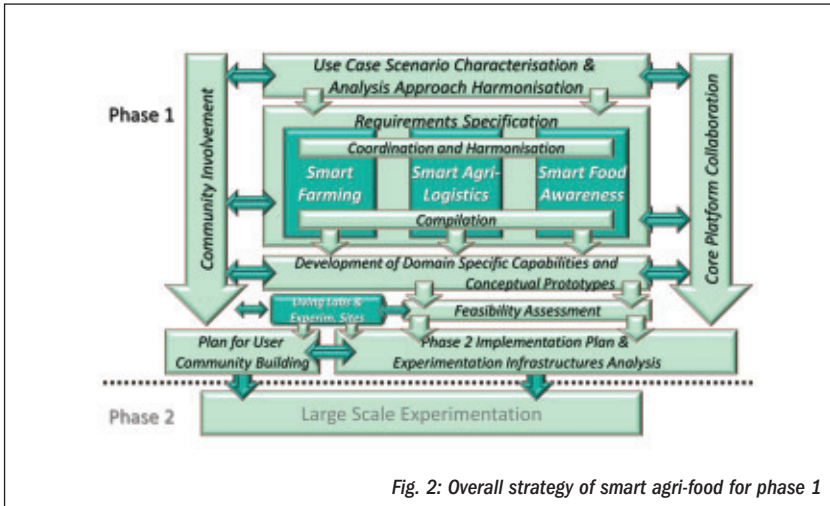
Phase 1

Use Case Scenario Characterisation & Analysis Approach Harmonisation

Community Involvement

Core Platform Collaboration

Requirements Specification

Coordination and Harmonisation

Smart Farming

Smart Agri-Logistics

Smart Food Awareness

Compilation

Development of Domain Specific Capabilities and Conceptual Prototypes

Living Labs & Experim. Sites

Feasibility Assessment

Plan for User Community Building

Phase 2 Implementation Plan & Experimentation Infrastructures Analysis

Phase 2

Large Scale Experimentation

Fig. 2: Overall strategy of smart agri-food for phase 1